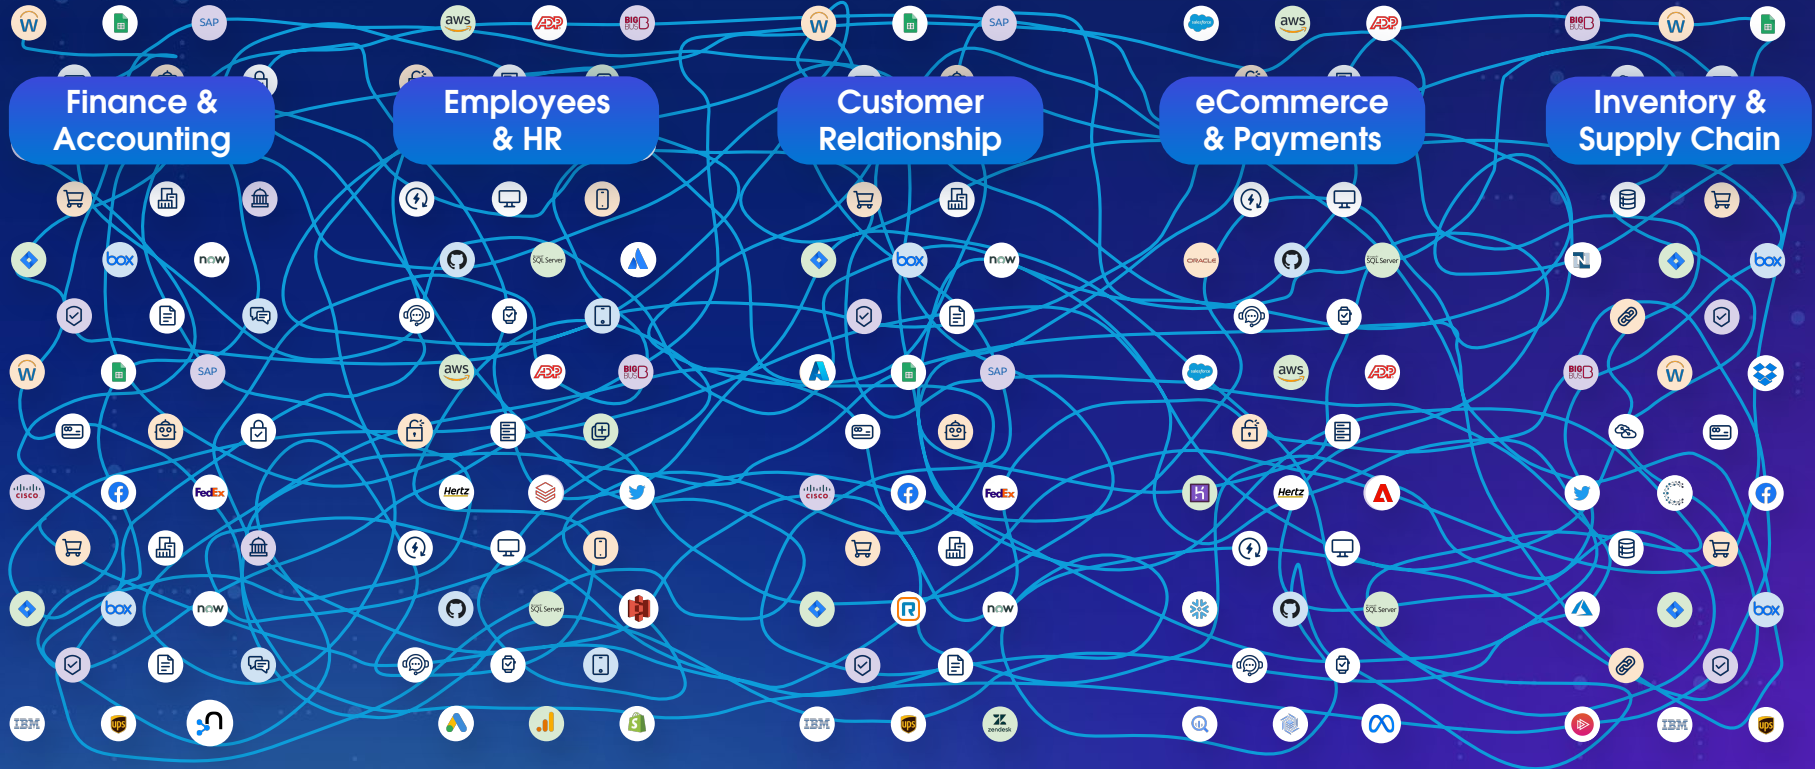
Finance & Accounting

Employees & HR

Customer Relationship

eCommerce & Payments

Inventory & Supply Chain

SAP aws ADP BIG BUS SAP aws ADP BIG BUS

box now SQL Server box now ORACLE SQL Server box

SAP aws ADP BIG BUS SAP aws ADP BIG BUS

CISCO FedEx Hertz CISCO FedEx Hertz

box now SQL Server box now SQL Server box

IBM ups IBM ups zendesk IBM ups